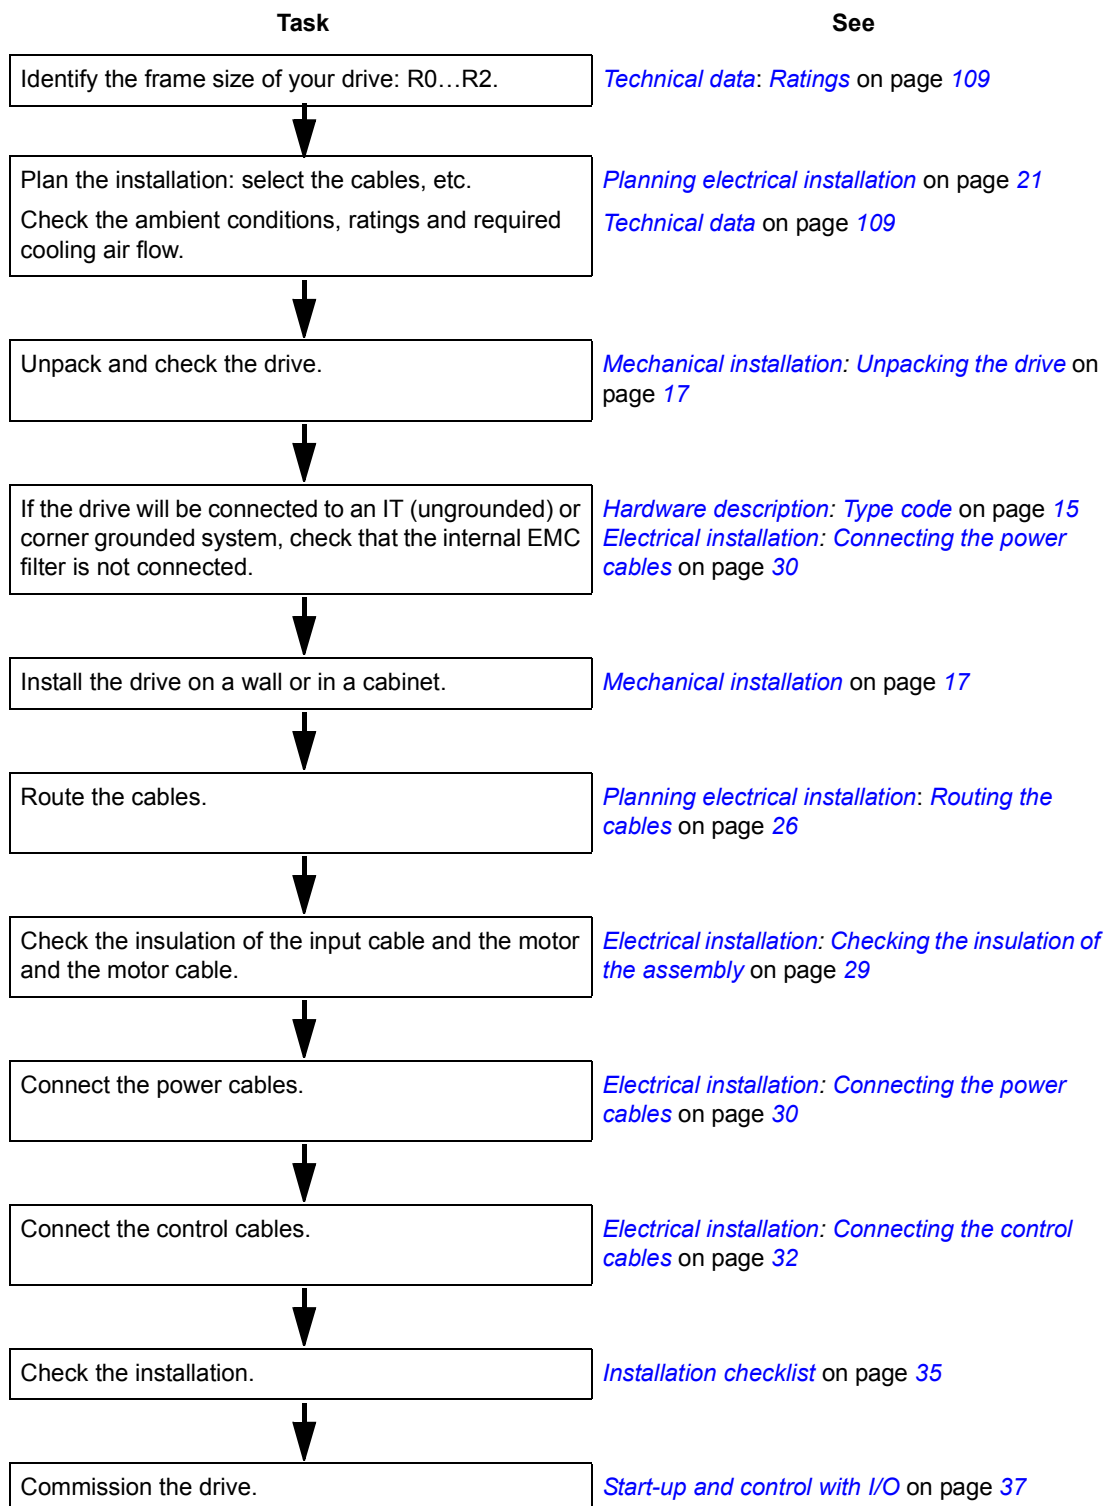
| Task | See |
|---|---|
| Identify the frame size of your drive: R0…R2. | Technical data: Ratings on page 109 |
| Plan the installation: select the cables, etc. Check the ambient conditions, ratings and required cooling air flow. | Planning electrical installation on page 21 Technical data on page 109 |
| Unpack and check the drive. | Mechanical installation: Unpacking the drive on page 17 |
| If the drive will be connected to an IT (ungrounded) or corner grounded system, check that the internal EMC filter is not connected. | Hardware description: Type code on page 15 Electrical installation: Connecting the power cables on page 30 |
| Install the drive on a wall or in a cabinet. | Mechanical installation on page 17 |
| Route the cables. | Planning electrical installation: Routing the cables on page 26 |
| Check the insulation of the input cable and the motor and the motor cable. | Electrical installation: Checking the insulation of the assembly on page 29 |
| Connect the power cables. | Electrical installation: Connecting the power cables on page 30 |
| Connect the control cables. | Electrical installation: Connecting the control cables on page 32 |
| Check the installation. | Installation checklist on page 35 |
| Commission the drive. | Start-up and control with I/O on page 37 |